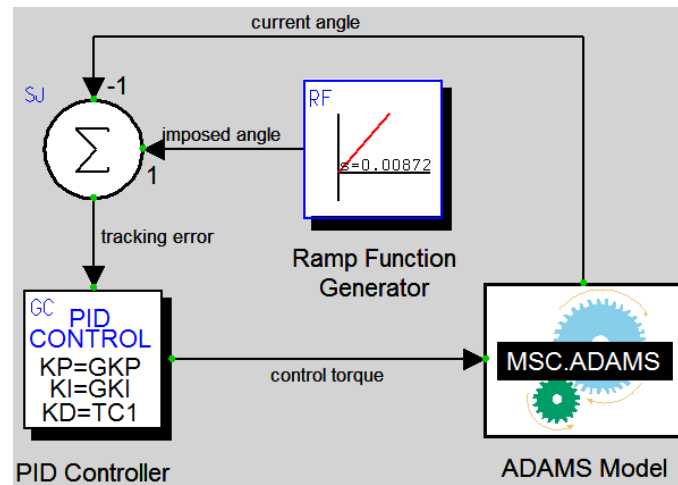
current angle

SJ

-1

$\sum$

1

imposed angle

RF

s=0.00872

Ramp Function Generator

tracking error

GC

PID CONTROL

KP=GKP

KI=GKI

KD=TC1

control torque

MSC.ADAMS

PID Controller

ADAMS Model